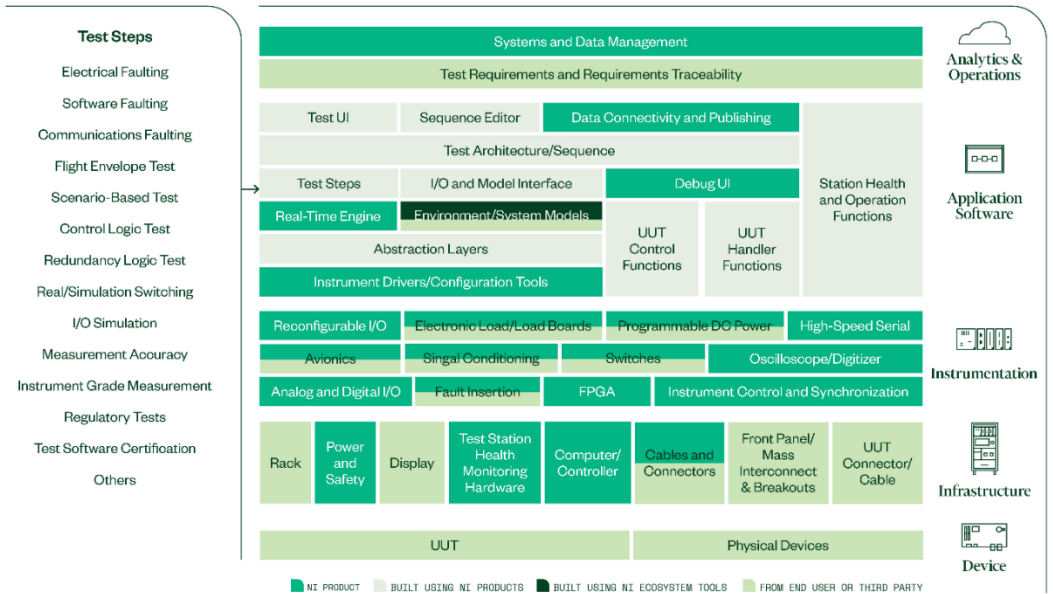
Test Steps
Electrical Faulting
Software Faulting
Communications Faulting
Flight Envelope Test
Scenario-Based Test
Control Logic Test
Redundancy Logic Test
Real/Simulation Switching
I/O Simulation
Measurement Accuracy
Instrument Grade Measurement
Regulatory Tests
Test Software Certification
Others

Systems and Data Management
Test Requirements and Requirements Traceability
Test UI
Sequence Editor
Data Connectivity and Publishing
Station Health and Operation Functions
Test Architecture/Sequence
Test Steps
I/O and Model Interface
Debug UI
Real-Time Engine
Environment/System Models
UUT Control Functions
UUT Handler Functions
Abstraction Layers
Instrument Drivers/Configuration Tools
Reconfigurable I/O
Electronic Load/Load Boards
Programmable DC Power
High-Speed Serial
Avionics
Singal Conditioning
Switches
Oscilloscope/Digitizer
Analog and Digital I/O
Fault Insertion
FPGA
Instrument Control and Synchronization
Rack
Power and Safety
Display
Test Station Health Monitoring Hardware
Computer/ Controller
Cables and Connectors
Front Panel/ Mass Interconnect & Breakouts
UUT Connector/ Cable
UUT
Physical Devices

Analytics & Operations
Application Software
Instrumentation
Infrastructure
Device

NI PRODUCT
BUILT USING NI PRODUCTS
BUILT USING NI ECOSYSTEM TOOLS
FROM END USER OR THIRD PARTY